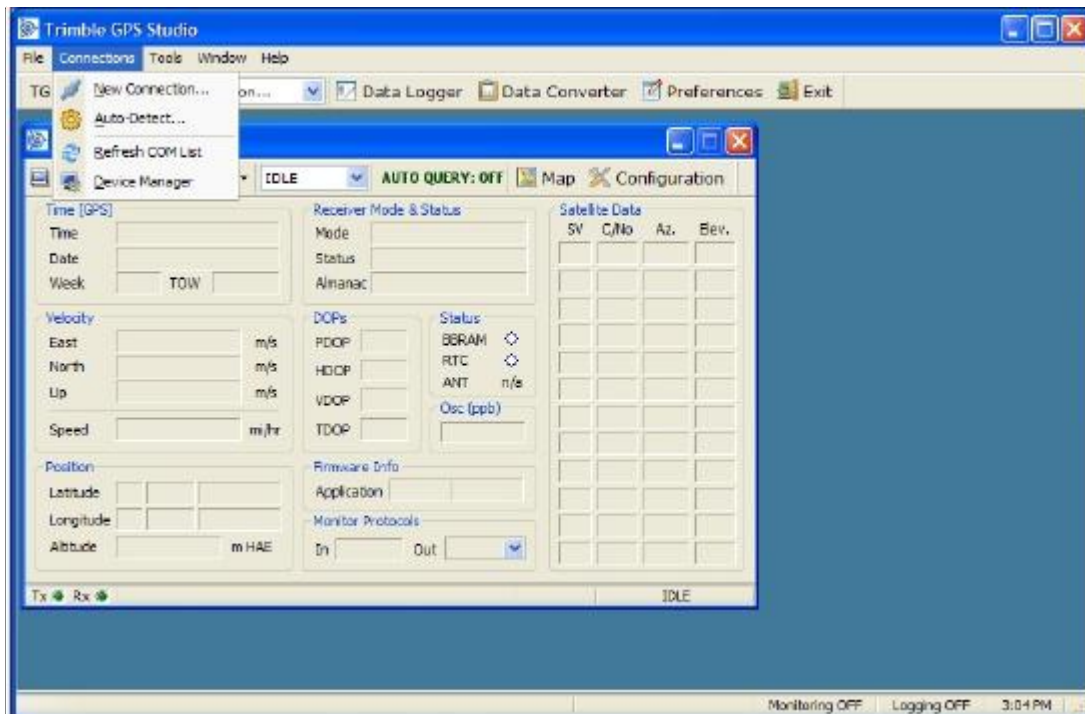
Trimble GPS Studio

File Connections Tools Window Help

TG New Connection... on... Data Logger Data Converter Preferences Exit

Auto-Detect...

Refresh COM List

Device Manager

IDLE AUTO QUERY: OFF Map Configuration

Time [GPS]
Time
Date
Week TOW

Receiver Mode & Status
Mode
Status
Almanac

Satellite Data
SV C/No Az. Elev.

Velocity
East m/s
North m/s
Up m/s
Speed mi/hr

DOPs
PDOP
HDOP
VDOP
TDOP

Status
BBRAM
RTC
ANT n/a

Osc (ppb)

Position
Latitude
Longitude
Altitude m HAE

Firmware Info
Application

Monitor Protocols
In Out

Tx Rx

IDLE

Monitoring OFF Logging OFF 3:04 PM